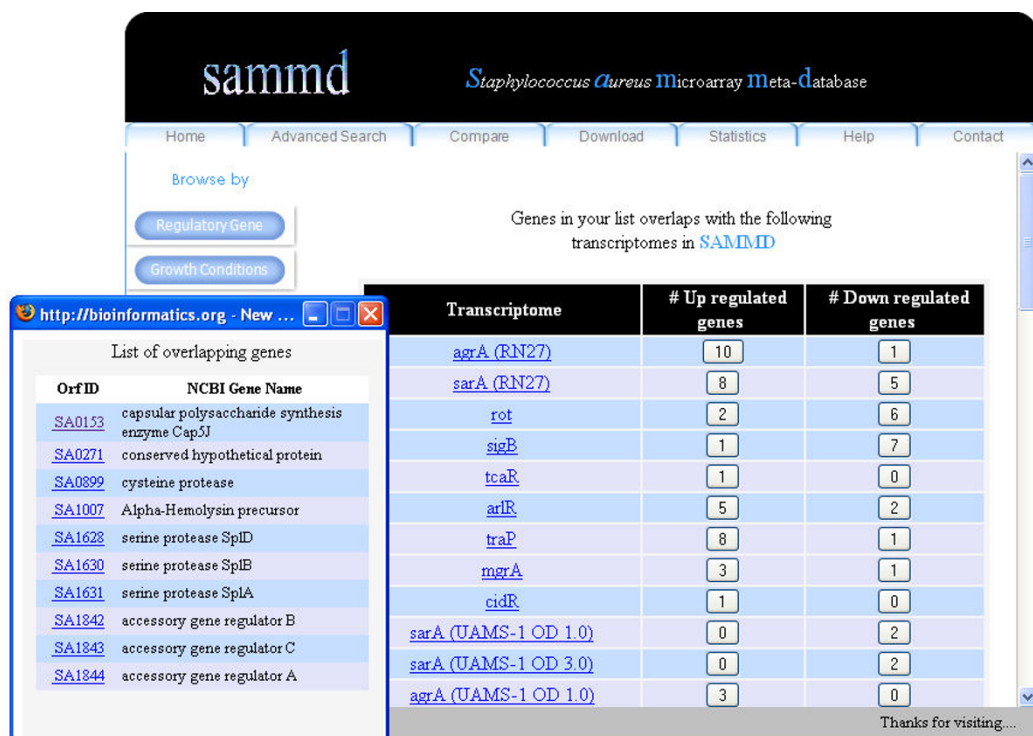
sammd

Staphylococcus aureus microarray meta-database

Home | Advanced Search | Compare | Download | Statistics | Help | Contact

Browse by

Regulatory Gene

Growth Conditions

Genes in your list overlaps with the following transcriptomes in SAMMD

| Transcriptome | # Up regulated genes | # Down regulated genes |
|---|---|---|
| agrA (RN27) | 10 | 1 |
| sarA (RN27) | 8 | 5 |
| rot | 2 | 6 |
| sigB | 1 | 7 |
| tcaR | 1 | 0 |
| arlR | 5 | 2 |
| traP | 8 | 1 |
| mgrA | 3 | 1 |
| cidR | 1 | 0 |
| sarA (UAMS-1 OD 1.0) | 0 | 2 |
| sarA (UAMS-1 OD 3.0) | 0 | 2 |
| agrA (UAMS-1 OD 1.0) | 3 | 0 |

Thanks for visiting....

http://bioinformatics.org - New ...

List of overlapping genes

| Orf ID | NCBI Gene Name |
|---|---|
| SA0153 | capsular polysaccharide synthesis enzyme Cap5J |
| SA0271 | conserved hypothetical protein |
| SA0899 | cysteine protease |
| SA1007 | Alpha-Hemolysin precursor |
| SA1628 | serine protease SplD |
| SA1630 | serine protease SplB |
| SA1631 | serine protease SplA |
| SA1842 | accessory gene regulator B |
| SA1843 | accessory gene regulator C |
| SA1844 | accessory gene regulator A |